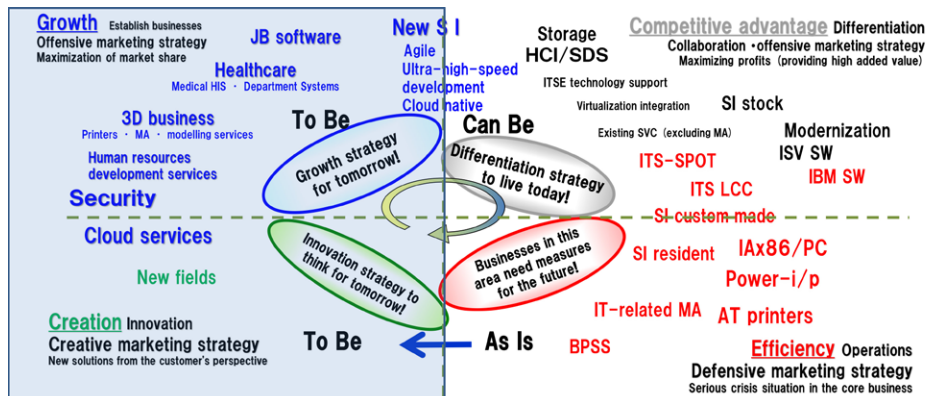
Growth Establish businesses
Offensive marketing strategy
Maximization of market share

JB software

New S I
Agile
Ultra-high-speed development
Cloud native

Healthcare
Medical HIS ・ Department Systems

3D business
Printers ・ MA ・ modelling services

Human resources development services

Security

To Be

Growth strategy for tomorrow!

Storage
HCI/SDS

Competitive advantage Differentiation
Collaboration ･offensive marketing strategy
Maximizing profits (providing high added value)

ITSE technology support

Virtualization integration

SI stock

Can Be

Existing SVC (excluding MA)

Modernization

ISV SW

Differentiation strategy to live today!

ITS-SPOT

ITS LCC

IBM SW

SI custom made

Cloud services

Innovation strategy to think for tomorrow!

Businesses in this area need measures for the future!

SI resident

IAx86/PC

New fields

Power-i/p

IT-related MA

AT printers

Creation Innovation
Creative marketing strategy
New solutions from the customer's perspective

To Be

As Is

BPSS

Efficiency Operations
Defensive marketing strategy
Serious crisis situation in the core business